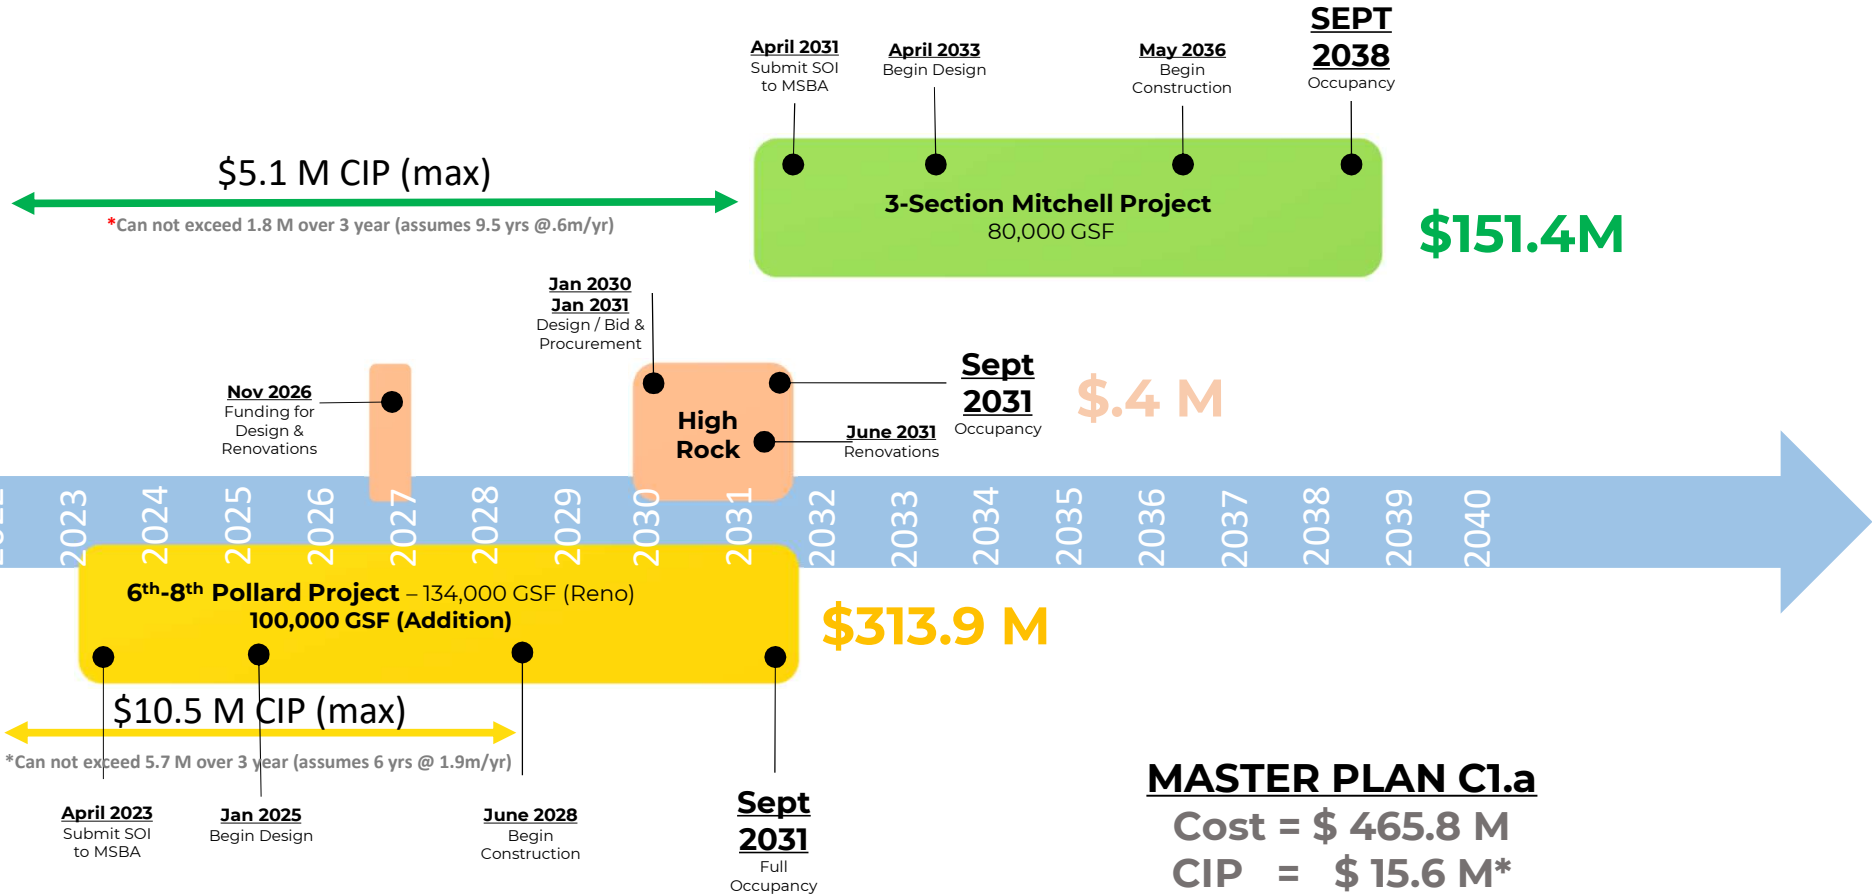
April 2031
Submit SOI to MSBA

April 2033
Begin Design

May 2036
Begin Construction

SEPT 2038
Occupancy

$5.1 M CIP (max)

*Can not exceed 1.8 M over 3 year (assumes 9.5 yrs @.6m/yr)

3-Section Mitchell Project
80,000 GSF

$151.4M

Jan 2030
Jan 2031
Design / Bid & Procurement

Nov 2026
Funding for Design & Renovations

High Rock

Sept 2031
Occupancy

$.4 M

June 2031
Renovations

2023 2024 2025 2026 2027 2028 2029 2030 2031 2032 2033 2034 2035 2036 2037 2038 2039 2040

6$^{th}$-8$^{th}$ Pollard Project – 134,000 GSF (Reno)
100,000 GSF (Addition)

$313.9 M

$10.5 M CIP (max)

*Can not exceed 5.7 M over 3 year (assumes 6 yrs @ 1.9m/yr)

April 2023
Submit SOI to MSBA

Jan 2025
Begin Design

June 2028
Begin Construction

Sept 2031
Full Occupancy

MASTER PLAN C1.a
Cost = $ 465.8 M
CIP = $ 15.6 M*